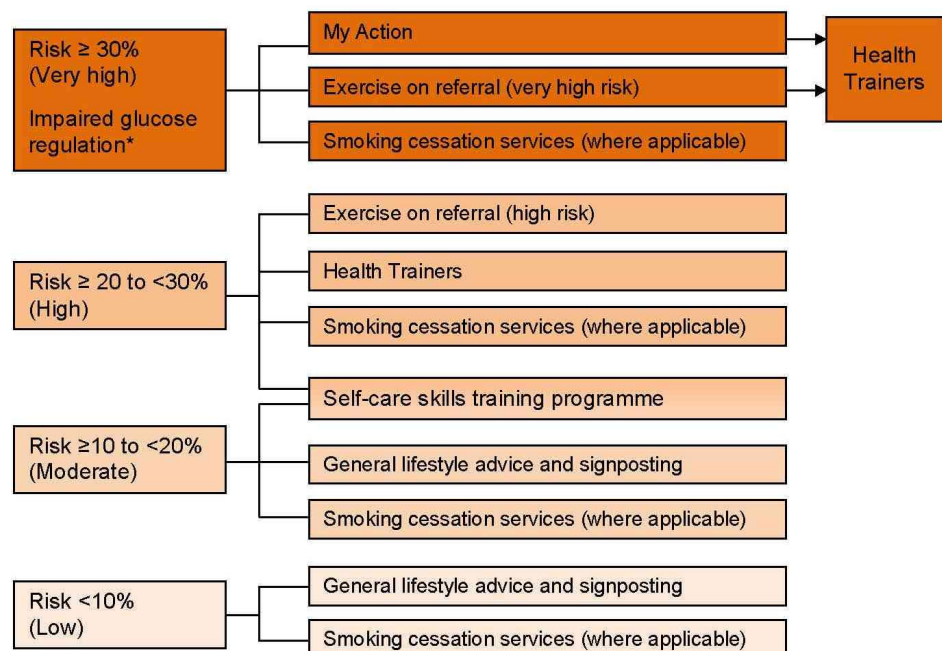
Risk ≥ 30% (Very high)

Impaired glucose regulation*

My Action

Exercise on referral (very high risk)

Smoking cessation services (where applicable)

Health Trainers

Risk ≥ 20 to <30% (High)

Exercise on referral (high risk)

Health Trainers

Smoking cessation services (where applicable)

Self-care skills training programme

Risk ≥10 to <20% (Moderate)

General lifestyle advice and signposting

Smoking cessation services (where applicable)

Risk <10% (Low)

General lifestyle advice and signposting

Smoking cessation services (where applicable)